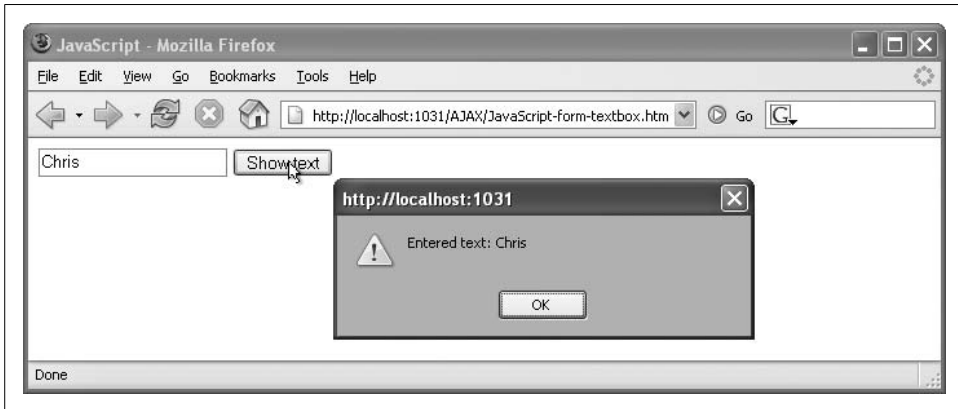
JavaScript - Mozilla Firefox

File Edit View Go Bookmarks Tools Help

http://localhost:1031/AJAX/JavaScript-form-textbox.htm Go G

Chris

Show text

http://localhost:1031

Entered text: Chris

OK

Done